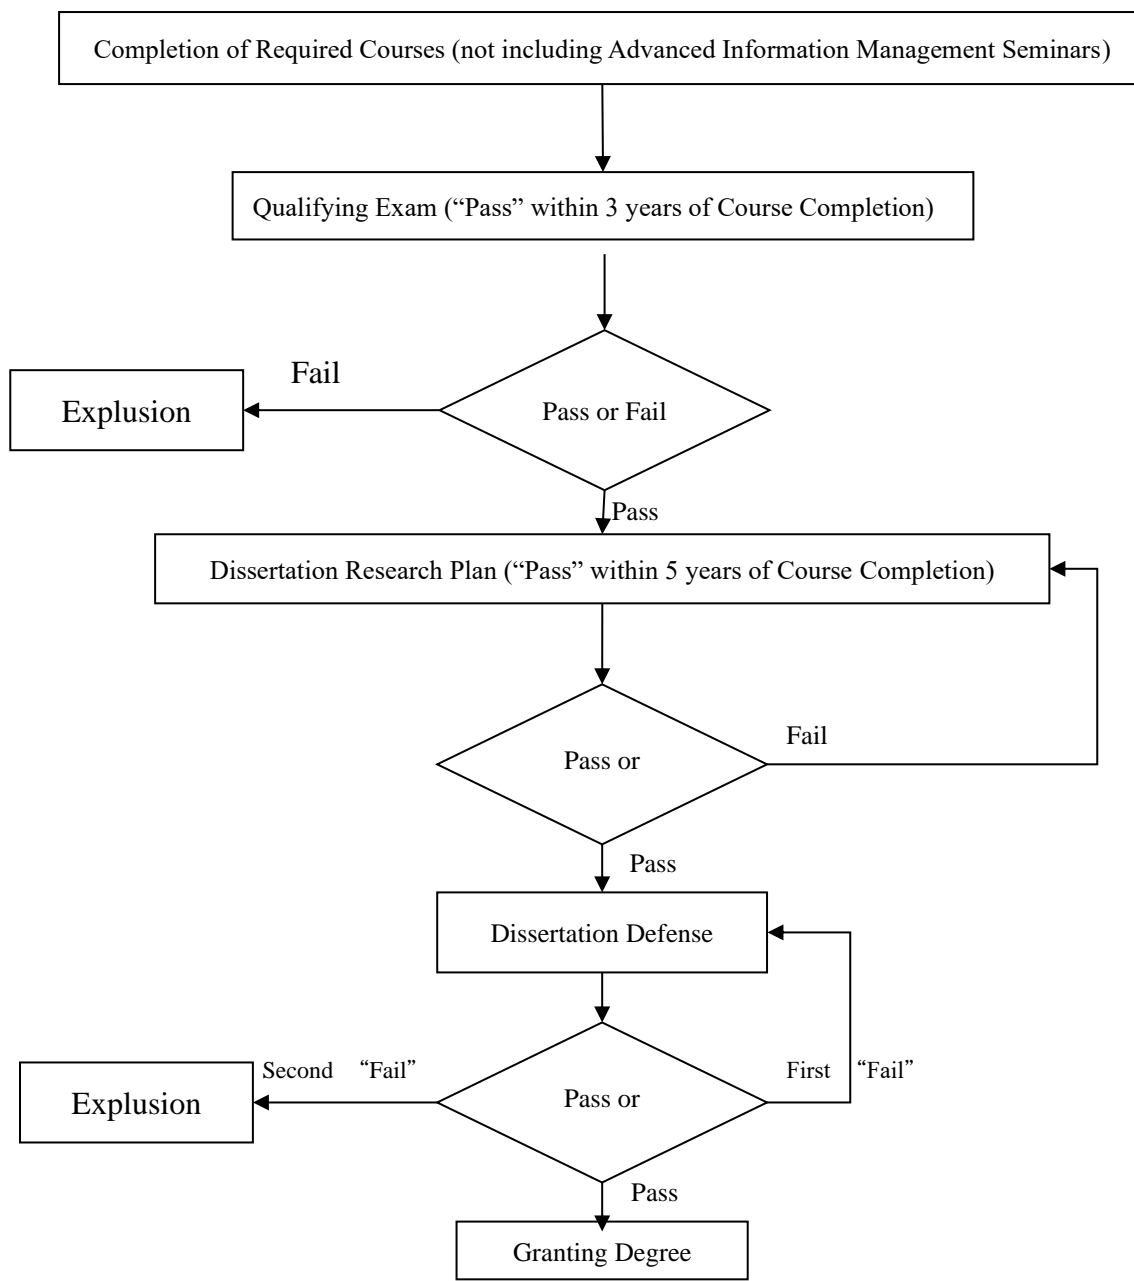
Completion of Required Courses (not including Advanced Information Management Seminars)

Qualifying Exam (“Pass” within 3 years of Course Completion)

Fail

Explusion

Pass or Fail

Pass

Dissertation Research Plan (“Pass” within 5 years of Course Completion)

Pass or

Fail

Pass

Dissertation Defense

Second “Fail”

Explusion

Pass or

First “Fail”

Pass

Granting Degree